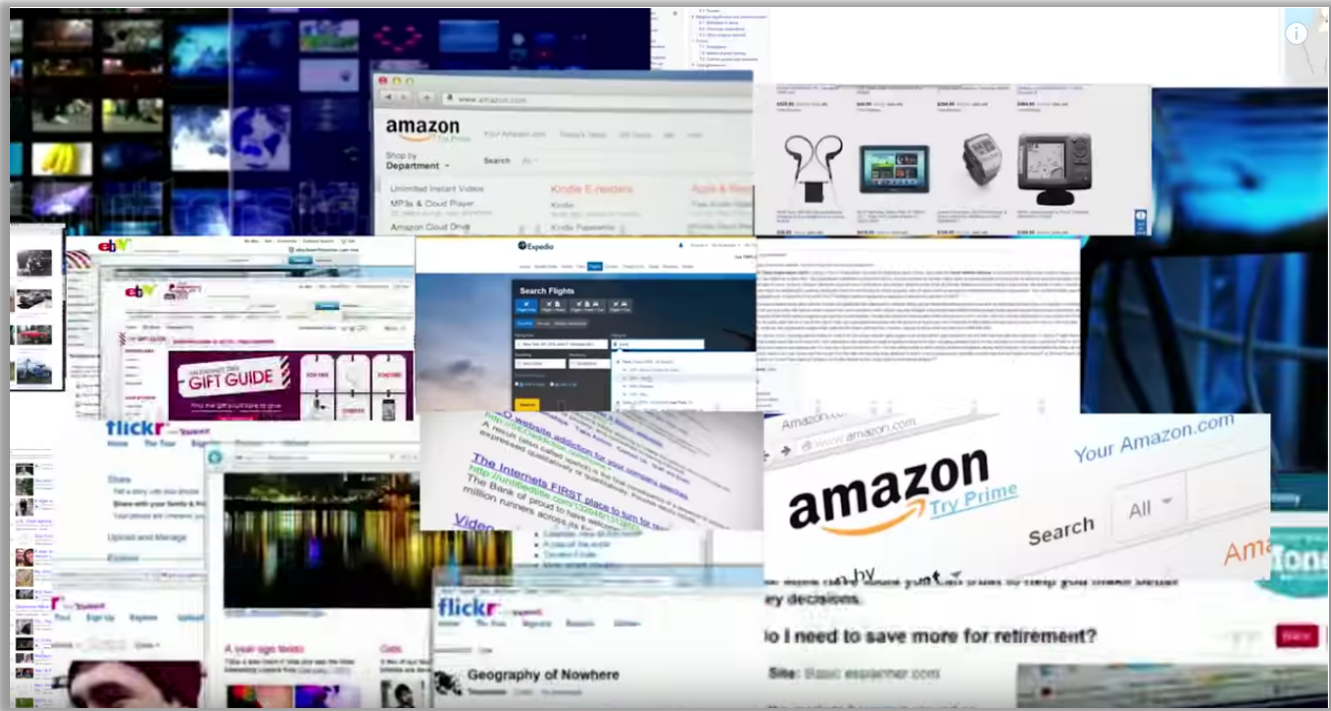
www.amazon.com

amazon
Try Prime

Your Amazon.com

Shop by
Department

Search

Unlimited Instant Videos
MP3s & Cloud Player
Amazon Cloud Drive

Kindle E-readers
Kindle
Kindle Paperwhite

Apps & Games

ebY

ebY

GIFT GUIDE

Expedia

Search Flights

flickr
Home The Tour Sign Up

Share

Upload and Manage

The Internets FIRST place to turn for

Video

www.amazon.com

amazon
Try Prime

Your Amazon.com

Search All

Ama

flickr

Geography of Nowhere

ey decisions.

o I need to save more for retirement?

Site:

A year ago today

Gets